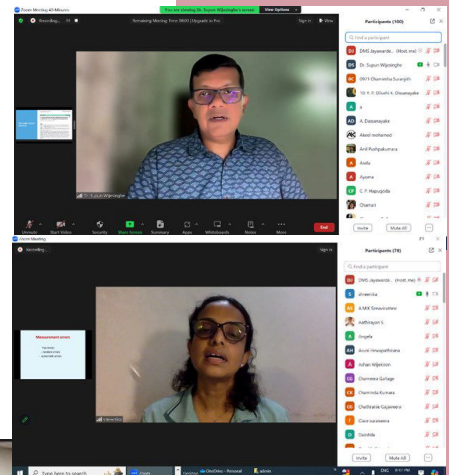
Zoom Meeting 40-Minutes

Recording...

Remaining Meeting Time 38:00 (Upgrade to Pro)

You are viewing Dr. Supun Wijesinghe's screen

View Options

Sign in

View

Dr. Supun Wijesinghe

Unmute

Start Video

Security

Share Screen

Summary

Apps

Whiteboards

Notes

More

End

Participants (100)

Find a participant

DMS Jayawarda... (Host, me)

Dr. Supun Wijesinghe

DRY Chamintha Surangith

Dr. Y. P. Dinuthi K. Dissanayake

A

A. Dissanayake

Akeel mohamed

Anil Pushpakumara

Anila

Ayoma

C. P. Hapugodla

Chamari

Invite

Mute All

Zoom Meeting

Recording...

Sign in

Measurement errors

Participants (78)

Find a participant

DMS Jayawarda... (Host, me)

shreenika

A.MK Gunawardana

Aathirayan S.

Angela

Aruni Hewapathirana

Ashan Wijetunga

Chameera Gallage

Chaminda Kumara

Chathurika Gajanayake

Clara warawana

Devinda

Invite

Mute All

Type here to search

Zoom

OneDrive - Personal

admin

ENG